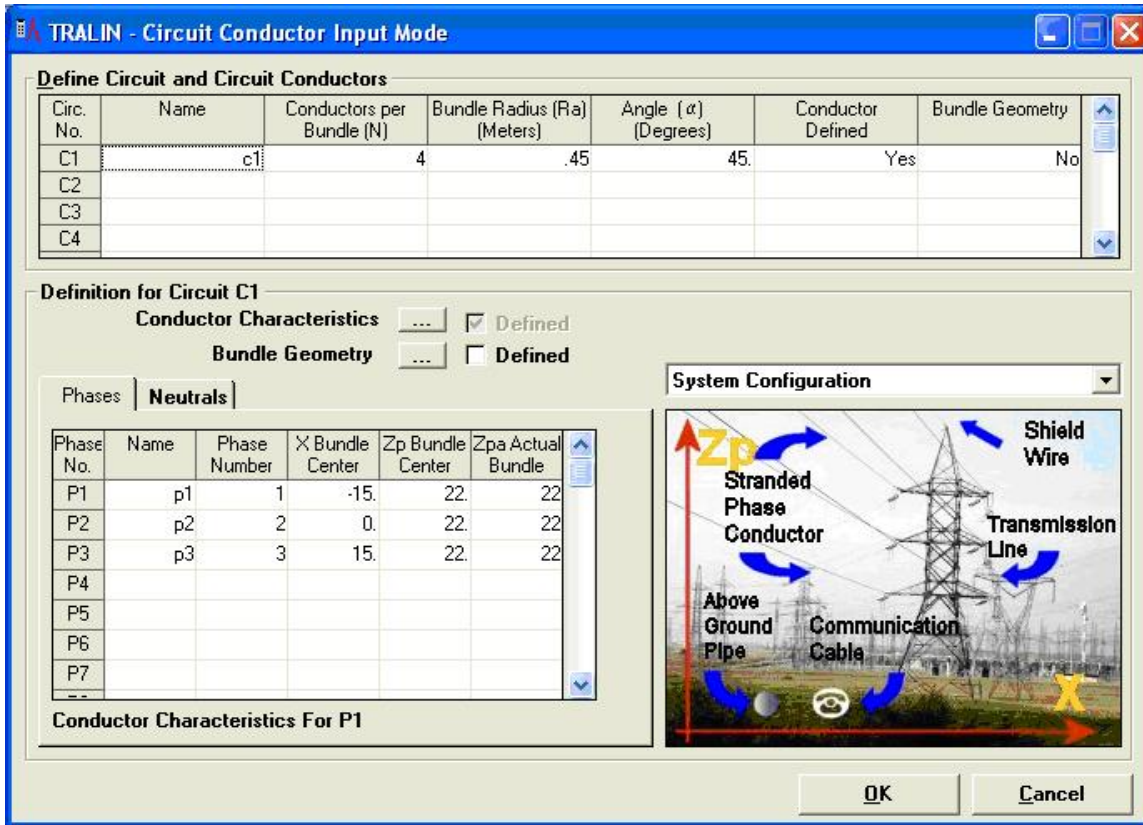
TRALIN - Circuit Conductor Input Mode

Define Circuit and Circuit Conductors

| Circ. No. | Name | Conductors per Bundle (N) | Bundle Radius (Ra) (Meters) | Angle ($\alpha$) (Degrees) | Conductor Defined | Bundle Geometry |
|---|---|---|---|---|---|---|
| C1 | c1 | 4 | .45 | 45. | Yes | No |
| C2 | | | | | | |
| C3 | | | | | | |
| C4 | | | | | | |

Definition for Circuit C1
Conductor Characteristics ... Defined
Bundle Geometry ... Defined

Phases Neutrals

| Phase No. | Name | Phase Number | X Bundle Center | Zp Bundle Center | Zpa Actual Bundle |
|---|---|---|---|---|---|
| P1 | p1 | 1 | -15. | 22. | 22 |
| P2 | p2 | 2 | 0. | 22. | 22 |
| P3 | p3 | 3 | 15. | 22. | 22 |
| P4 | | | | | |
| P5 | | | | | |
| P6 | | | | | |
| P7 | | | | | |

Conductor Characteristics For P1

System Configuration

Zp
Shield Wire
Stranded Phase Conductor
Transmission Line
Above Ground Pipe
Communication Cable
X

OK
Cancel